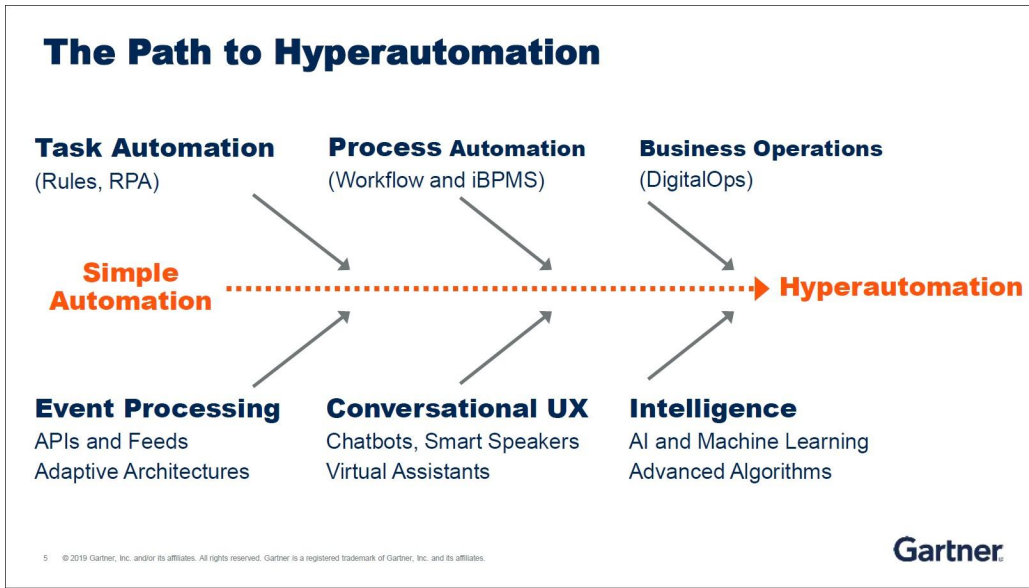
The Path to Hyperautomation

Task Automation
(Rules, RPA)

Process Automation
(Workflow and iBPMS)

Business Operations
(DigitalOps)

Simple Automation

Hyperautomation

Event Processing
APIs and Feeds
Adaptive Architectures

Conversational UX
Chatbots, Smart Speakers
Virtual Assistants

Intelligence
AI and Machine Learning
Advanced Algorithms

5 © 2019 Gartner, Inc. and/or its affiliates. All rights reserved. Gartner is a registered trademark of Gartner, Inc. and its affiliates.

Gartner